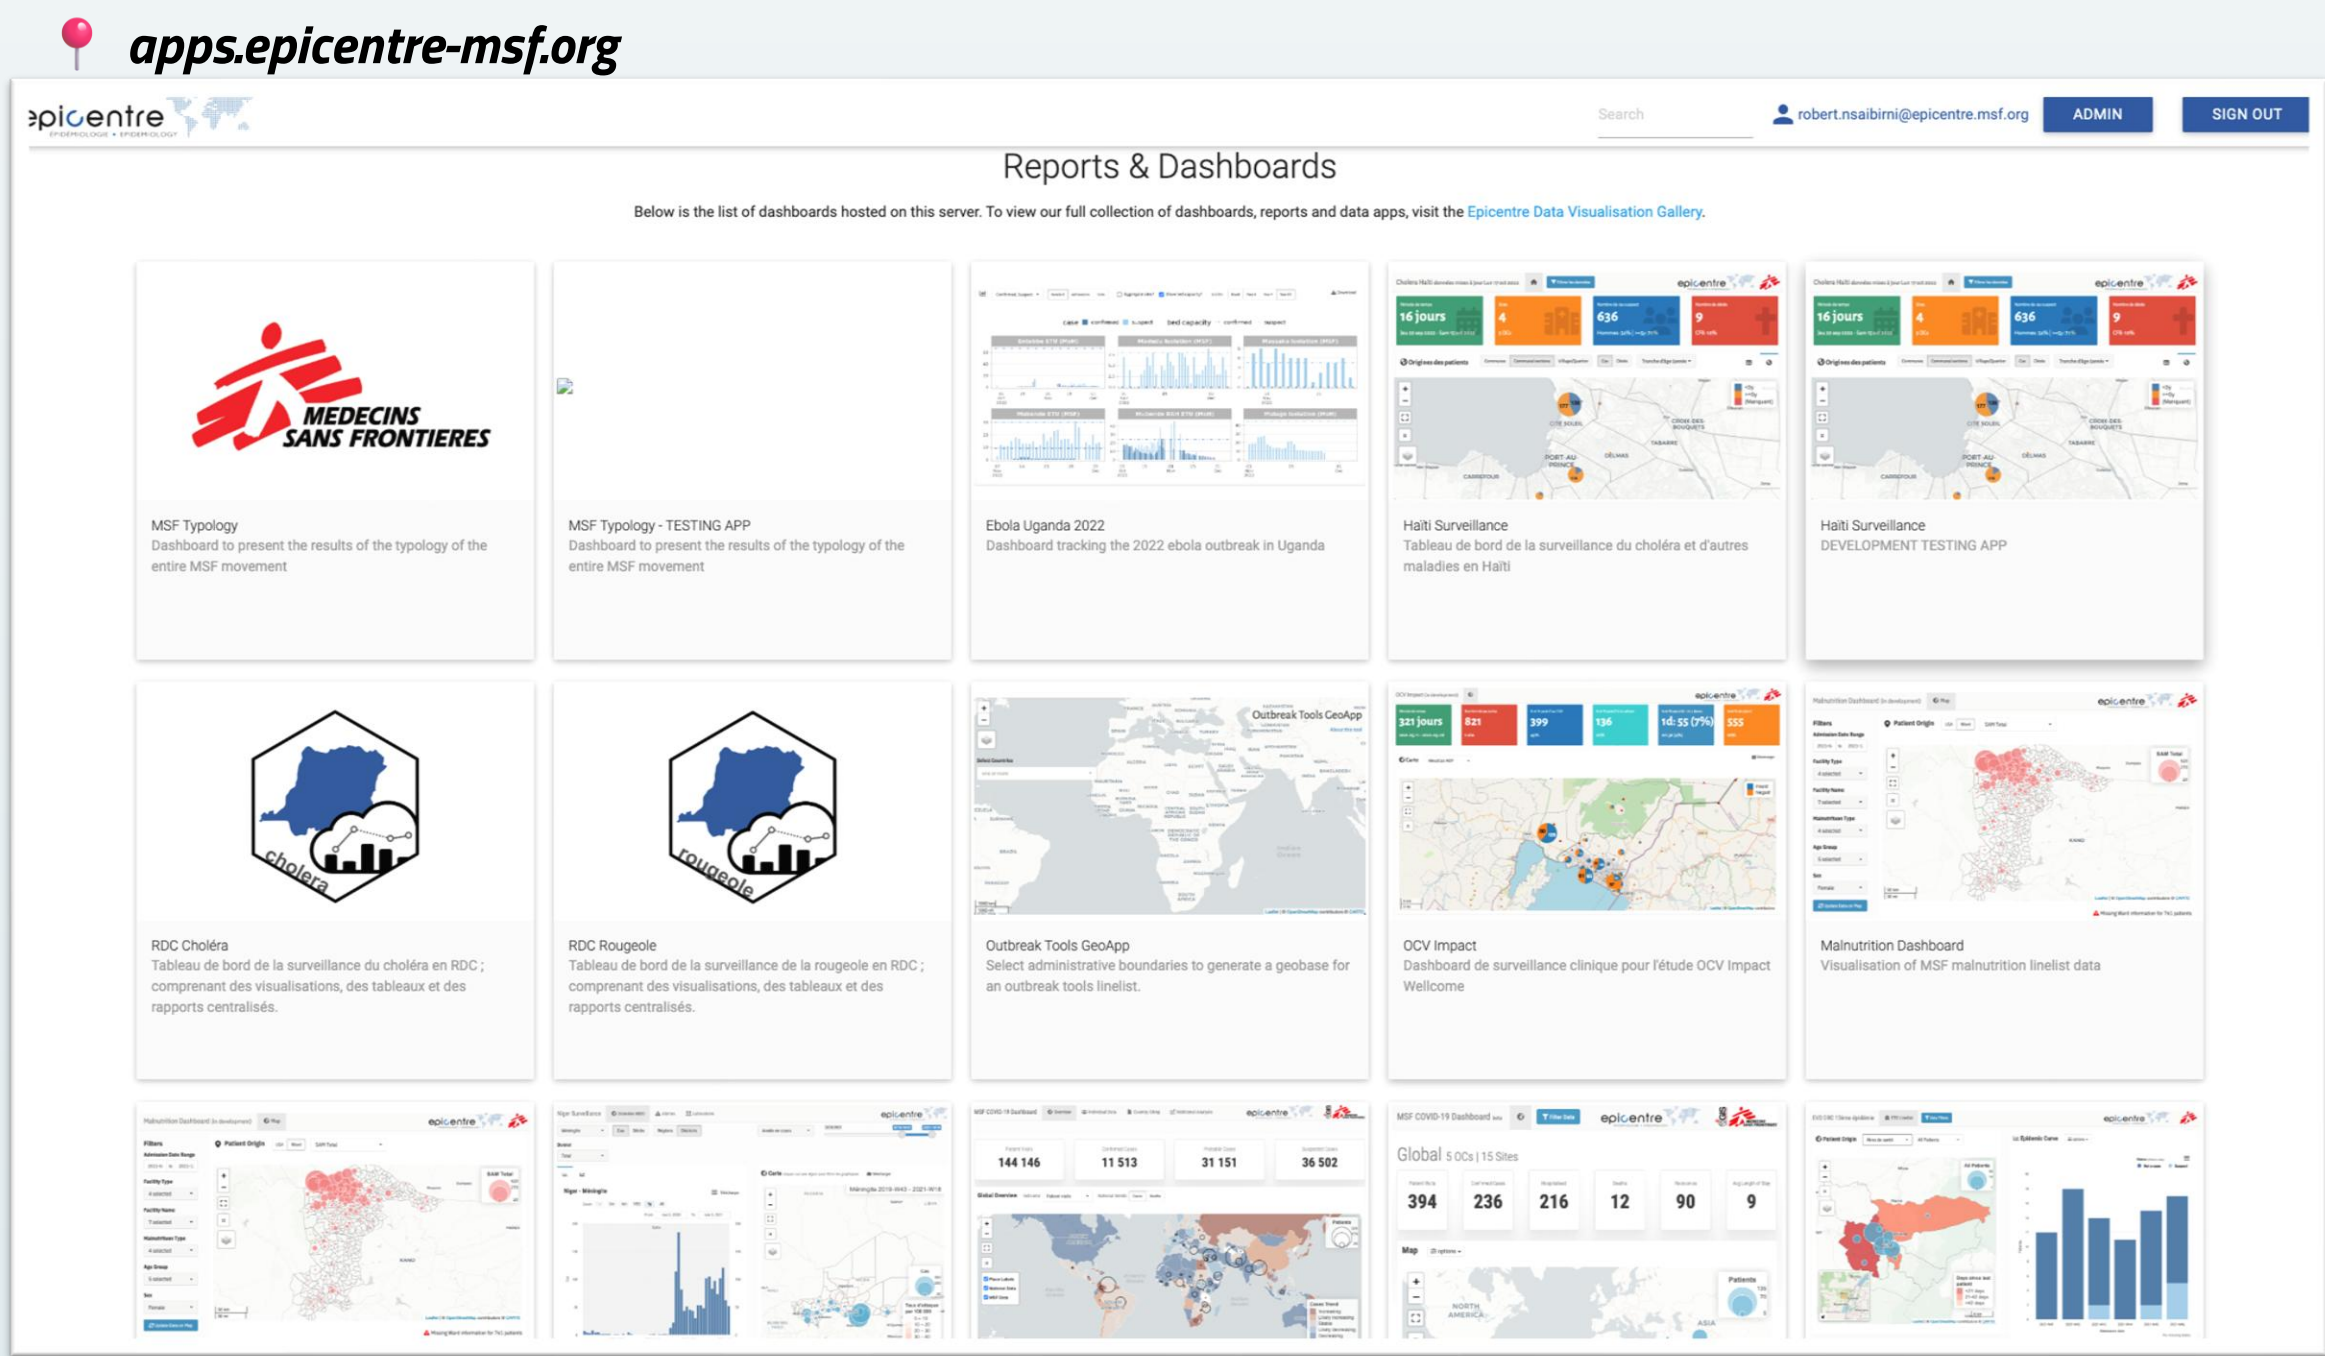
apps.epicentre-msf.org

epicentre

Search

robert.nsaibirni@epicentre.msf.org

ADMIN

SIGN OUT

Reports & Dashboards

Below is the list of dashboards hosted on this server. To view our full collection of dashboards, reports and data apps, visit the Epicentre Data Visualisation Gallery.

MEDECINS SANS FRONTIERES

MSF Typology
Dashboard to present the results of the typology of the entire MSF movement

MSF Typology - TESTING APP
Dashboard to present the results of the typology of the entire MSF movement

Ebola Uganda 2022
Dashboard tracking the 2022 ebola outbreak in Uganda

16 jours | 4 | 636 | 9

Haïti Surveillance
Tableau de bord de la surveillance du choléra et d'autres maladies en Haïti

16 jours | 4 | 636 | 9

Haïti Surveillance
DEVELOPMENT TESTING APP

cholera

RDC Choléra
Tableau de bord de la surveillance du choléra en RDC ; comprenant des visualisations, des tableaux et des rapports centralisés.

rougeole

RDC Rougeole
Tableau de bord de la surveillance de la rougeole en RDC ; comprenant des visualisations, des tableaux et des rapports centralisés.

Outbreak Tools GeoApp

Outbreak Tools GeoApp
Select administrative boundaries to generate a geobase for an outbreak tools linelist.

321 jours | 821 | 399 | 136 | 1d: 55 (7%) | 555

OCV Impact
Dashboard de surveillance clinique pour l'étude OCV Impact Wellcome

epicentre

Malnutrition Dashboard
Visualisation of MSF malnutrition linelist data

epicentre

epicentre

144 146 | 11 513 | 31 151 | 36 502

epicentre

Global 5 OCs | 15 Sites

394 | 236 | 216 | 12 | 90 | 9

epicentre